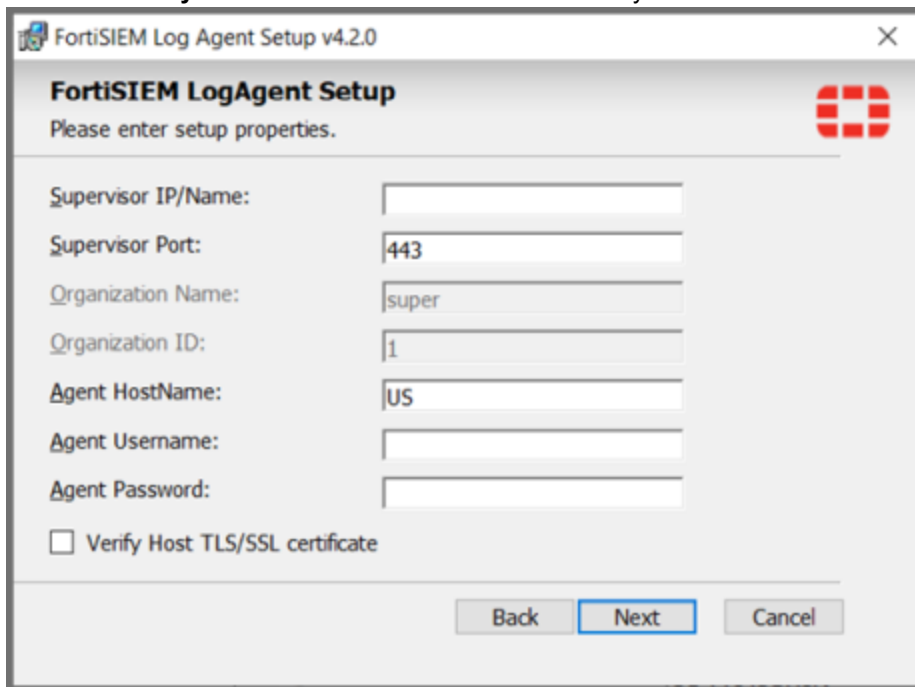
FortiSIEM Log Agent Setup v4.2.0

FortiSIEM LogAgent Setup
Please enter setup properties.

Supervisor IP/Name:
Supervisor Port: 443
Organization Name: super
Organization ID: 1
Agent HostName: US
Agent Username:
Agent Password:

Verify Host TLS/SSL certificate

Back Next Cancel